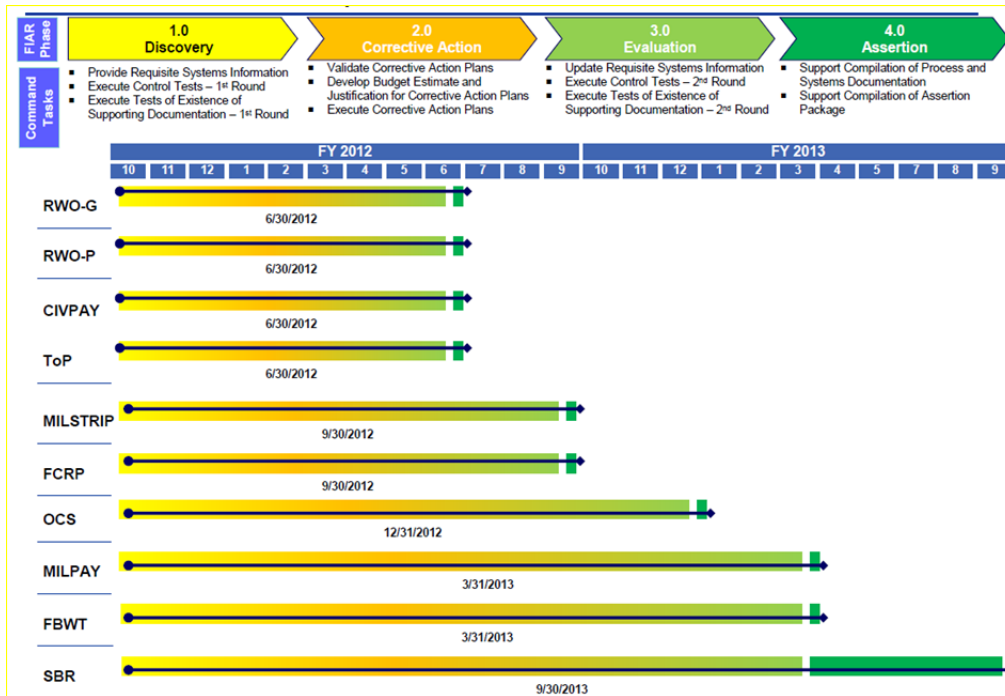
FIAR Phase

1.0 Discovery

2.0 Corrective Action

3.0 Evaluation

4.0 Assertion

Command Tasks

- Provide Requisite Systems Information
- Execute Control Tests – 1st Round
- Execute Tests of Existence of Supporting Documentation – 1st Round

- Validate Corrective Action Plans
- Develop Budget Estimate and Justification for Corrective Action Plans
- Execute Corrective Action Plans

- Update Requisite Systems Information
- Execute Control Tests – 2nd Round
- Execute Tests of Existence of Supporting Documentation – 2nd Round

- Support Compilation of Process and Systems Documentation
- Support Compilation of Assertion Package

FY 2012

FY 2013

| 10 | 11 | 12 | 1 | 2 | 3 | 4 | 5 | 6 | 7 | 8 | 9 | 10 | 11 | 12 | 1 | 2 | 3 | 4 | 5 | 6 | 7 | 8 | 9 |
|---|---|---|---|---|---|---|---|---|---|---|---|---|---|---|---|---|---|---|---|---|---|---|---|

RWO-G
6/30/2012

RWO-P
6/30/2012

CIVPAY
6/30/2012

ToP
6/30/2012

MILSTRIP
9/30/2012

FCRP
9/30/2012

OCS
12/31/2012

MILPAY
3/31/2013

FBWT
3/31/2013

SBR
9/30/2013